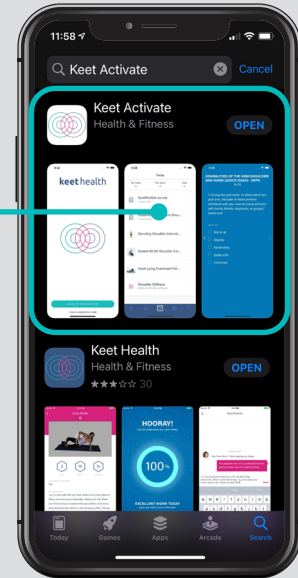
11:58

Keet Activate

Cancel

Keet Activate

Health & Fitness

OPEN

keet health

Today

Qualification survey

Standing Shoulder Internal

Seated Wt Rt Shoulder Ext

Hook Lying Overhead Flex

Shoulder Stiffness

DISABILITIES OF THE ARM SHOULDER AND HAND (QUICK DASH) - INFO

Not at all

Slightly

Moderately

Quite a bit

Extremely

Keet Health

Health & Fitness

30

OPEN

HOORAY!

100%

EXCELLENT WORK TODAY!

Today

Games

Apps

Arcade

Search